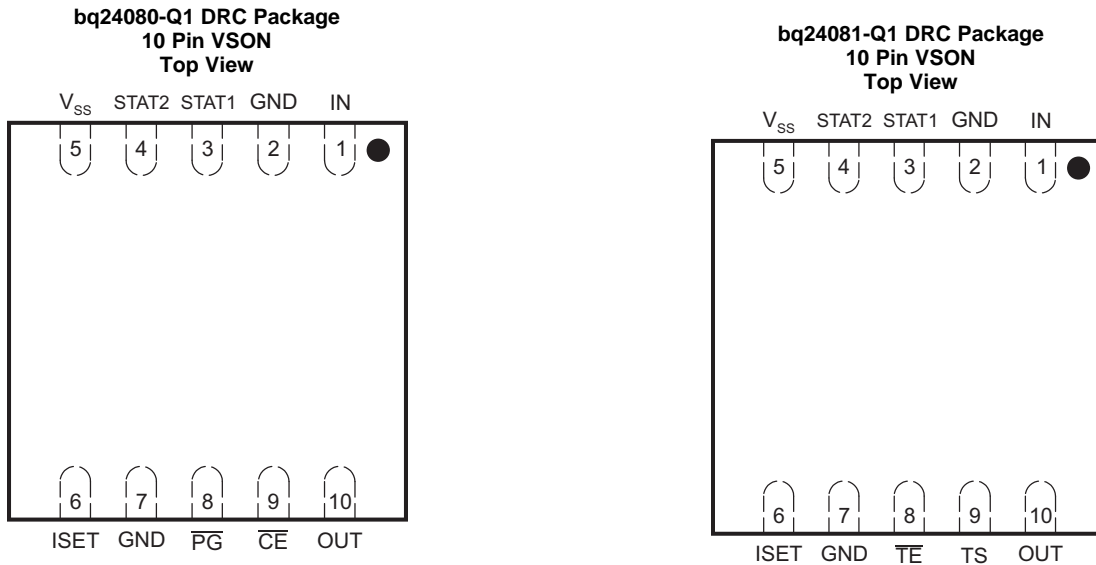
bq24080-Q1 DRC Package
10 Pin VSON
Top View

$V_{SS}$ STAT2 STAT1 GND IN

5 4 3 2 1

6 7 8 9 10

ISET GND $\overline{PG}$ $\overline{CE}$ OUT

bq24081-Q1 DRC Package
10 Pin VSON
Top View

$V_{SS}$ STAT2 STAT1 GND IN

5 4 3 2 1

6 7 8 9 10

ISET GND $\overline{TE}$ TS OUT